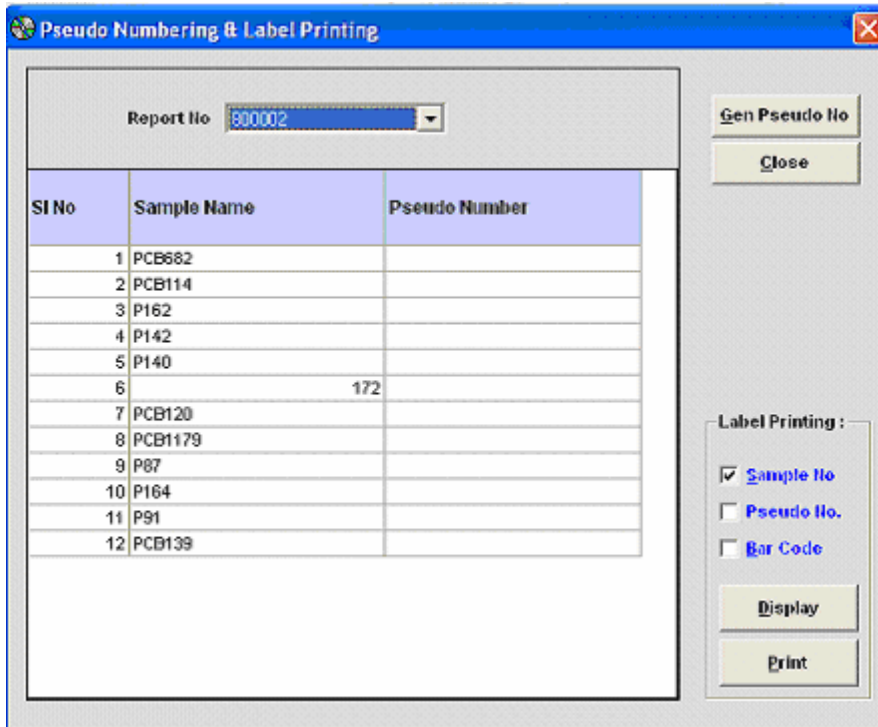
Pseudo Numbering & Label Printing

Report No 800002

| SI No | Sample Name | Pseudo Number |
|---|---|---|
| 1 | PCB682 | |
| 2 | PCB114 | |
| 3 | P162 | |
| 4 | P142 | |
| 5 | P140 | |
| 6 | 172 | |
| 7 | PCB120 | |
| 8 | PCB1179 | |
| 9 | P87 | |
| 10 | P164 | |
| 11 | P91 | |
| 12 | PCB139 | |

Gen Pseudo No

Close

Label Printing :

Sample No

Pseudo No.

Bar Code

Display

Print